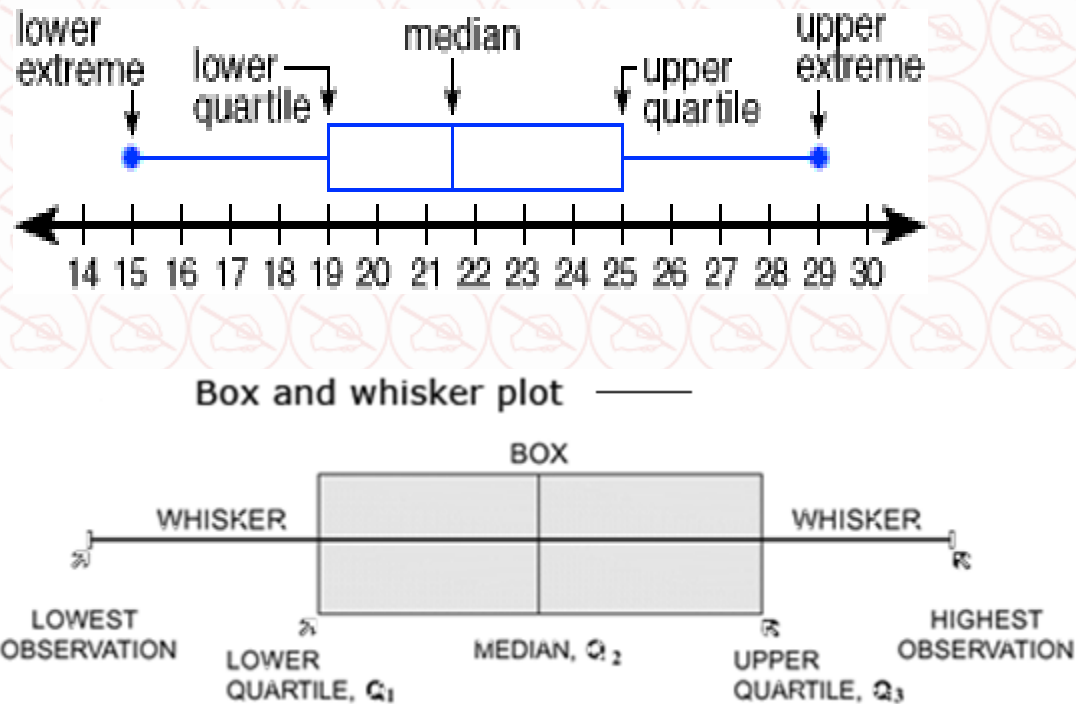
lower extreme

lower quartile

median

upper quartile

upper extreme

14 15 16 17 18 19 20 21 22 23 24 25 26 27 28 29 30

Box and whisker plot

BOX

WHISKER

WHISKER

LOWEST OBSERVATION

LOWER QUARTILE, $Q_1$

MEDIAN, $Q_2$

UPPER QUARTILE, $Q_3$

HIGHEST OBSERVATION